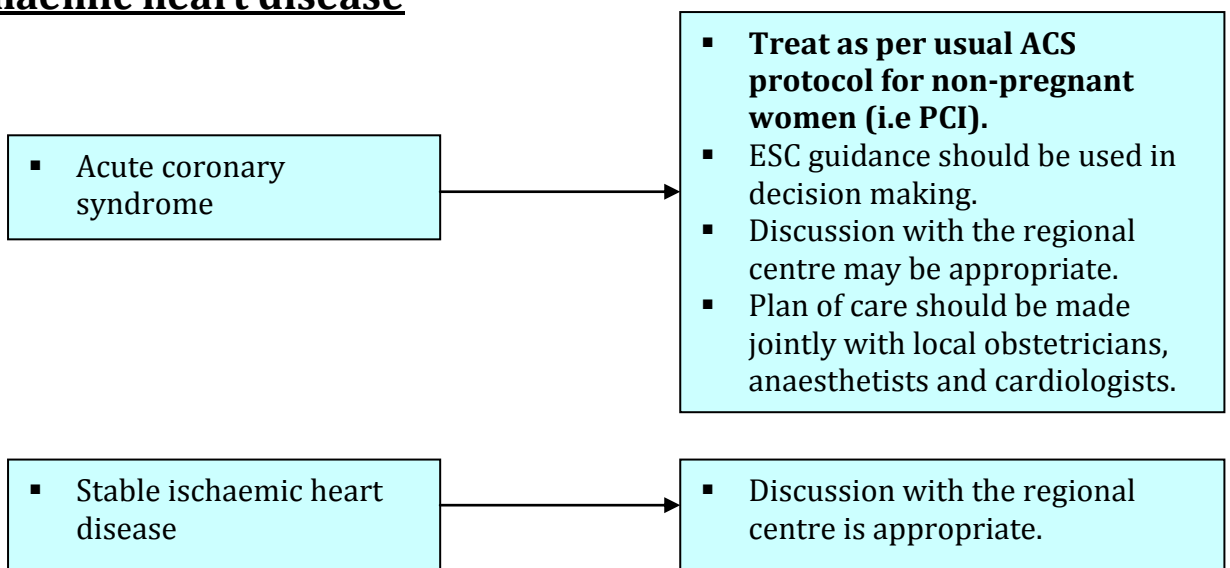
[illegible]haemic heart disease

- Acute coronary syndrome

- **Treat as per usual ACS protocol for non-pregnant women (i.e PCI).**
- ESC guidance should be used in decision making.
- Discussion with the regional centre may be appropriate.
- Plan of care should be made jointly with local obstetricians, anaesthetists and cardiologists.

- Stable ischaemic heart disease

- Discussion with the regional centre is appropriate.